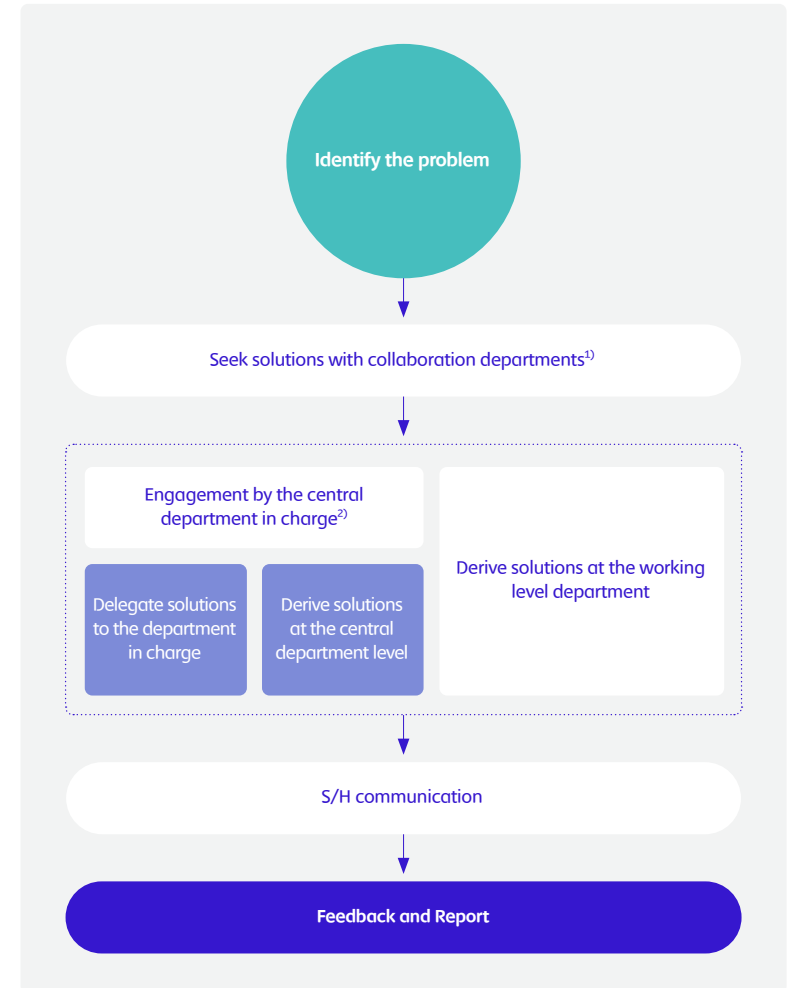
Identify the problem

Seek solutions with collaboration departments$^{1)}$

Engagement by the central department in charge$^{2)}$

Delegate solutions to the department in charge

Derive solutions at the central department level

Derive solutions at the working level department

S/H communication

Feedback and Report